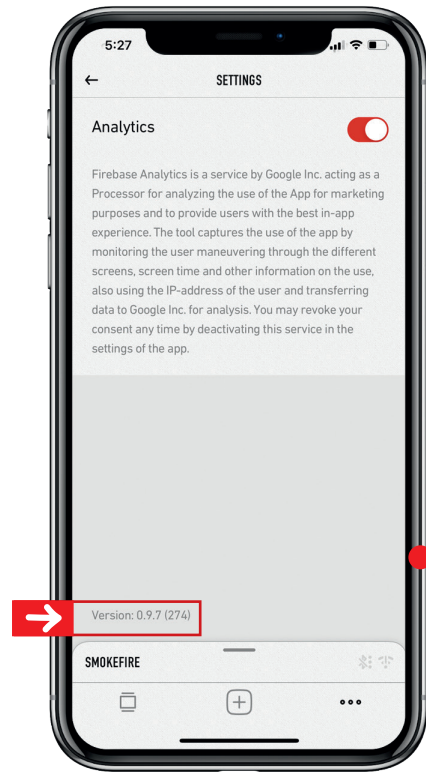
5:27

←

SETTINGS

Analytics

Firebase Analytics is a service by Google Inc. acting as a Processor for analyzing the use of the App for marketing purposes and to provide users with the best in-app experience. The tool captures the use of the app by monitoring the user maneuvering through the different screens, screen time and other information on the use, also using the IP-address of the user and transferring data to Google Inc. for analysis. You may revoke your consent any time by deactivating this service in the settings of the app.

Version: 0.9.7 (274)

SMOKEFIRE